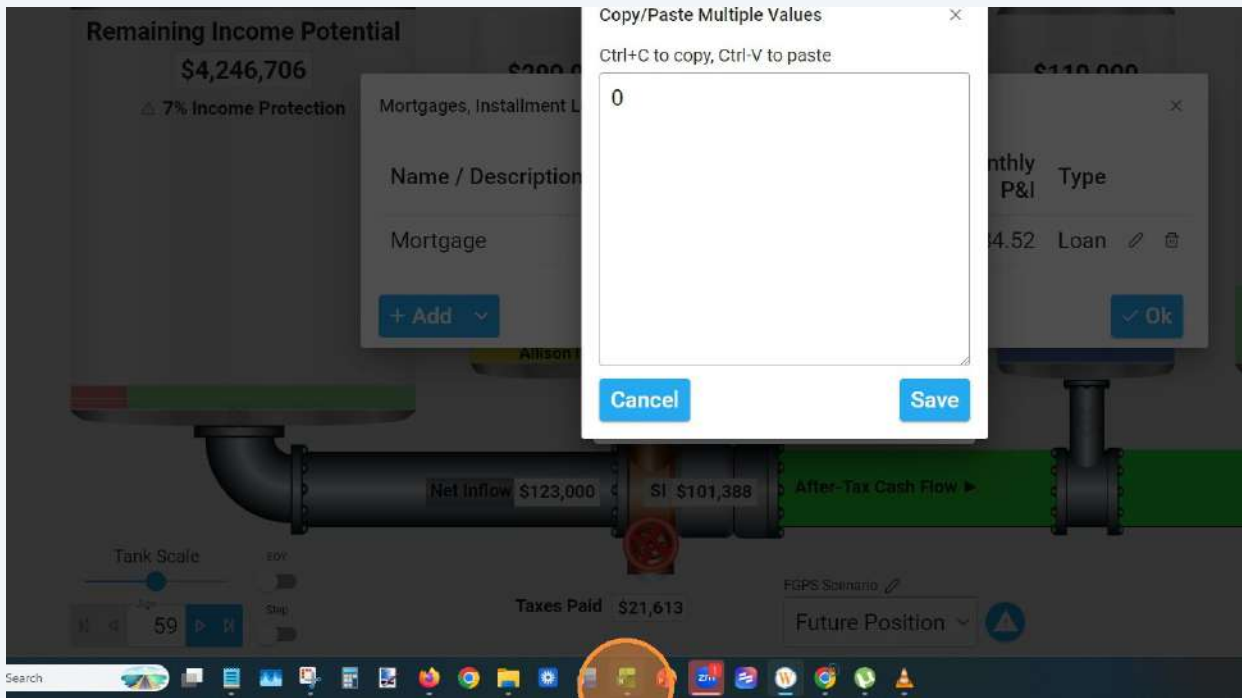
Remaining Income Potential
$4,246,706
⚠ 7% Income Protection

$290,0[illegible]

$110,000

Mortgages, Installment L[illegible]

×

Name / Description

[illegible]nthly P&I

Type

Mortgage

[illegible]4.52

Loan

+ Add

✓ Ok

Allison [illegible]

Copy/Paste Multiple Values

×

Ctrl+C to copy, Ctrl-V to paste

0

Cancel

Save

Net Inflow $123,000

SI $101,388

After-Tax Cash Flow ►

Tank Scale

EOY

Age

59

Step

Taxes Paid $21,613

FGPS Scenario

Future Position

Search